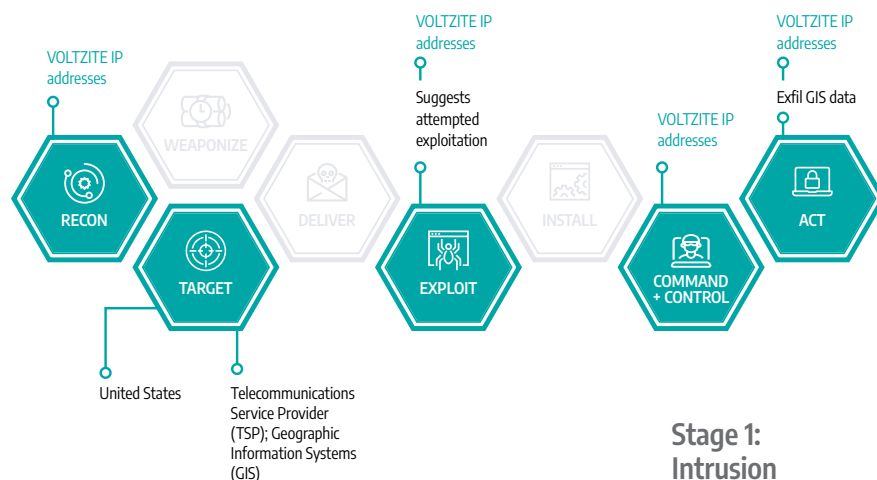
VOLTZITE IP addresses

WEAPONIZE

RECON

TARGET

United States

Telecommunications Service Provider (TSP); Geographic Information Systems (GIS)

DELIVER

VOLTZITE IP addresses

Suggests attempted exploitation

EXPLOIT

INSTALL

VOLTZITE IP addresses

COMMAND + CONTROL

VOLTZITE IP addresses

Exfil GIS data

ACT

Stage 1: Intrusion